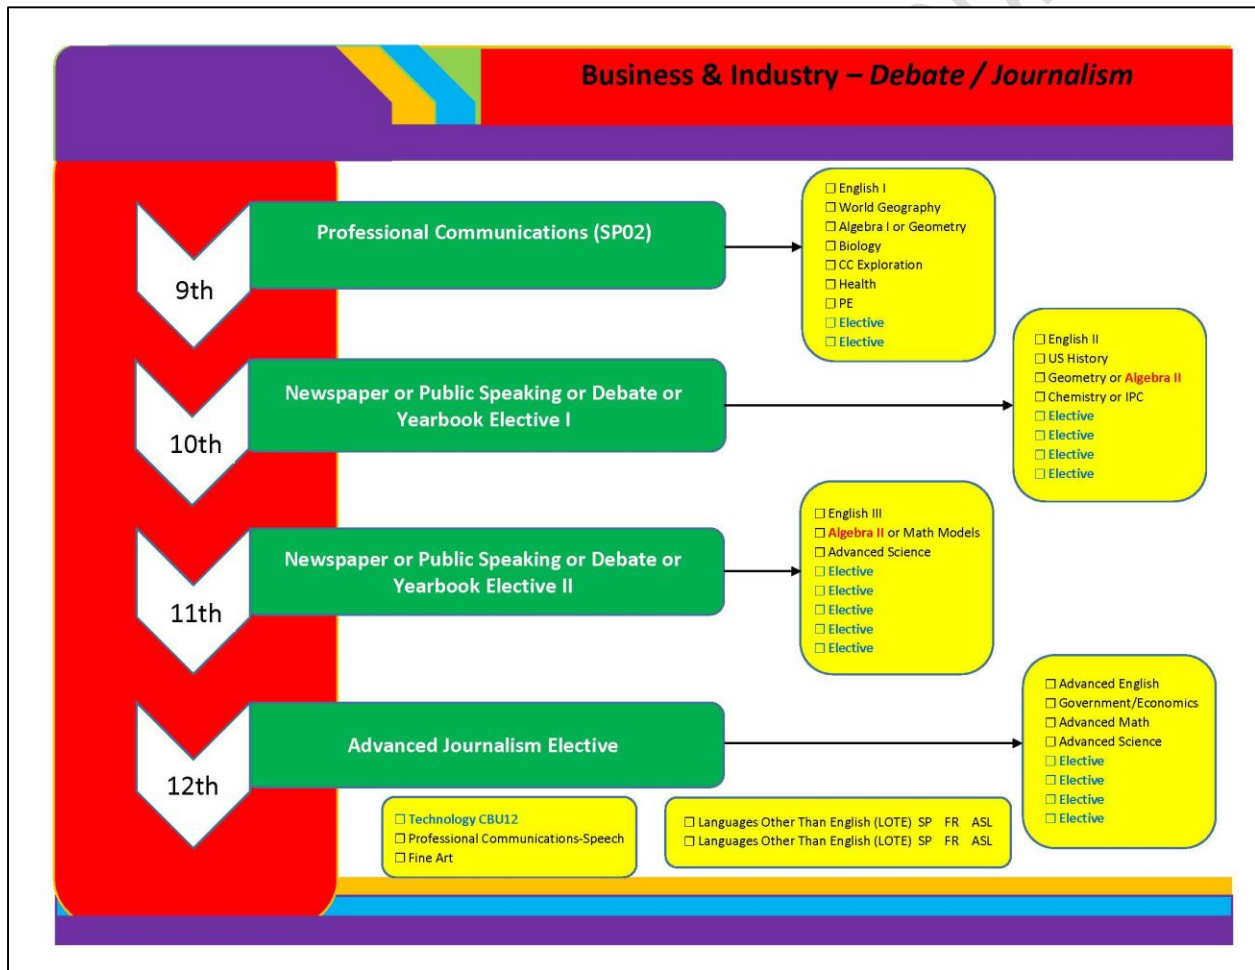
Business & Industry – *Debate / Journalism*

9th

Professional Communications (SP02)

☐ English I
☐ World Geography
☐ Algebra I or Geometry
☐ Biology
☐ CC Exploration
☐ Health
☐ PE
☐ Elective
☐ Elective

10th

Newspaper or Public Speaking or Debate or Yearbook Elective I

☐ English II
☐ US History
☐ Geometry or Algebra II
☐ Chemistry or IPC
☐ Elective
☐ Elective
☐ Elective
☐ Elective

11th

Newspaper or Public Speaking or Debate or Yearbook Elective II

☐ English III
☐ Algebra II or Math Models
☐ Advanced Science
☐ Elective
☐ Elective
☐ Elective
☐ Elective
☐ Elective

12th

Advanced Journalism Elective

☐ Advanced English
☐ Government/Economics
☐ Advanced Math
☐ Advanced Science
☐ Elective
☐ Elective
☐ Elective
☐ Elective

☐ Technology CBU12
☐ Professional Communications-Speech
☐ Fine Art

☐ Languages Other Than English (LOTE) SP FR ASL
☐ Languages Other Than English (LOTE) SP FR ASL